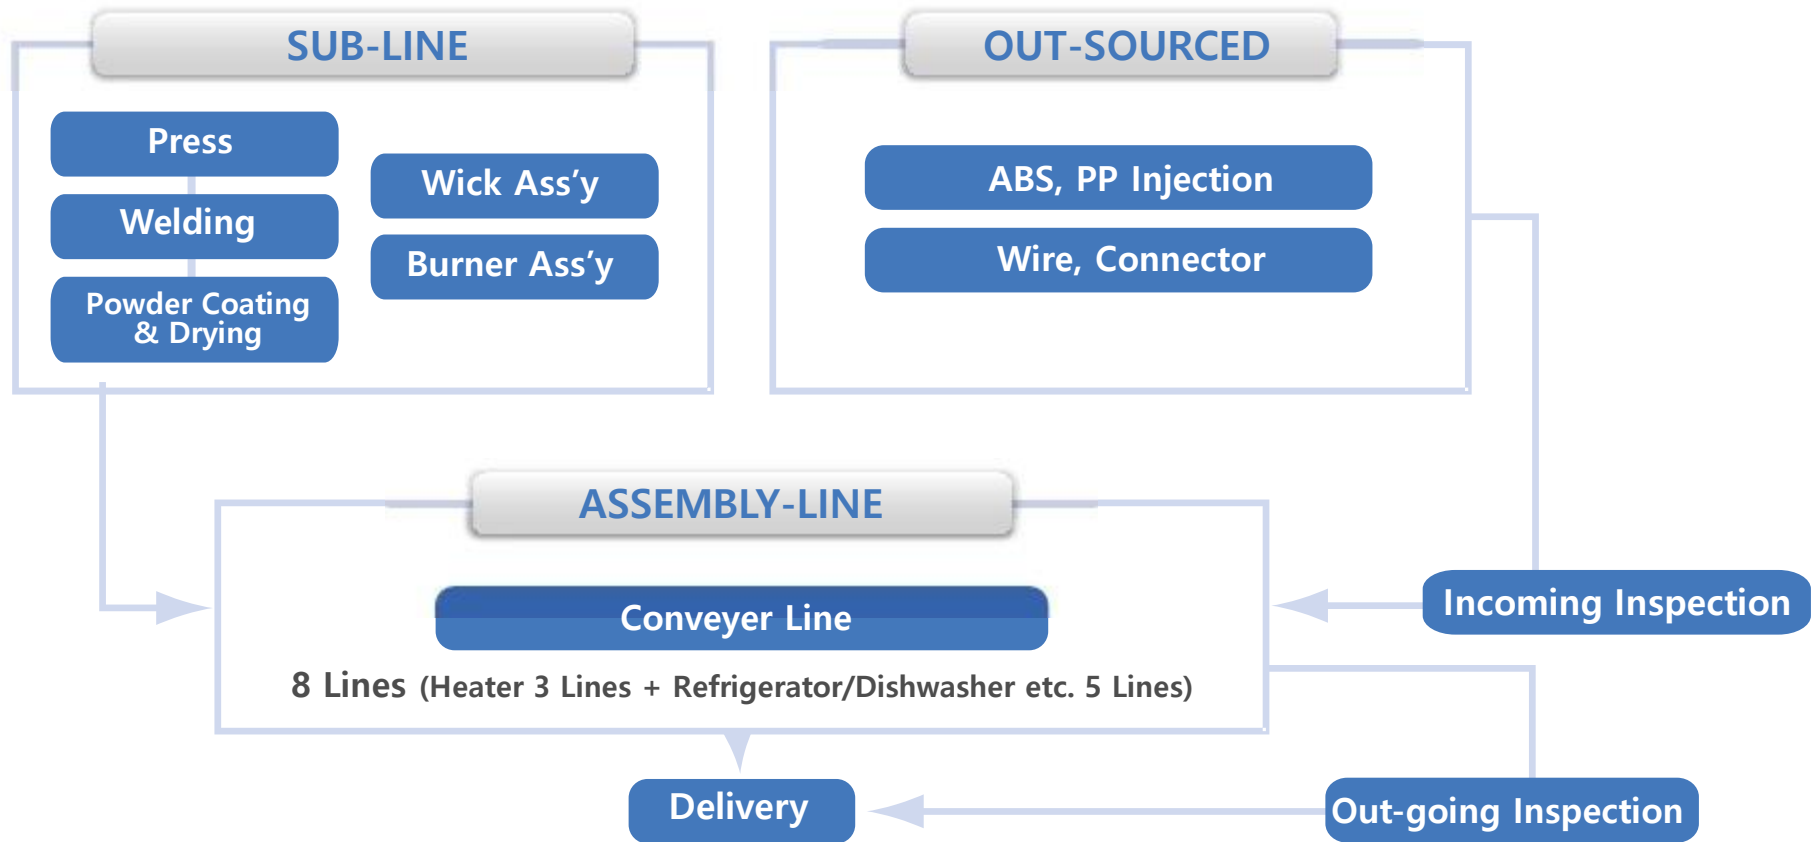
SUB-LINE

Press

Welding

Powder Coating & Drying

Wick Ass'y

Burner Ass'y

OUT-SOURCED

ABS, PP Injection

Wire, Connector

ASSEMBLY-LINE

Conveyer Line

8 Lines (Heater 3 Lines + Refrigerator/Dishwasher etc. 5 Lines)

Incoming Inspection

Delivery

Out-going Inspection